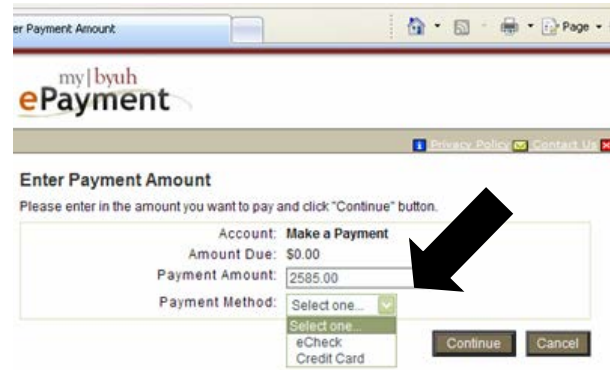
er Payment Amount

Page

my | byuh
ePayment

Privacy Policy Contact Us

Enter Payment Amount

Please enter in the amount you want to pay and click "Continue" button.

Account: Make a Payment
Amount Due: $0.00
Payment Amount: 2585.00
Payment Method: Select one...

Select one...
eCheck
Credit Card

Continue

Cancel